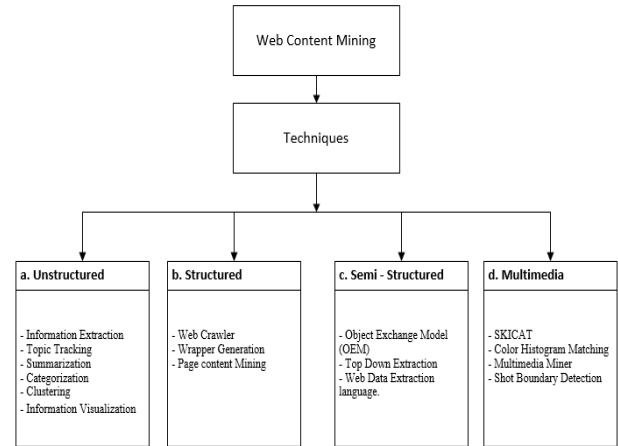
Web Content Mining

Techniques

a. Unstructured

- Information Extraction
- Topic Tracking
- Summarization
- Categorization
- Clustering
- Information Visualization

b. Structured

- Web Crawler
- Wrapper Generation
- Page content Mining

c. Semi - Structured

- Object Exchange Model (OEM)
- Top Down Extraction
- Web Data Extraction language.

d. Multimedia

- SKICAT
- Color Histogram Matching
- Multimedia Miner
- Shot Boundary Detection